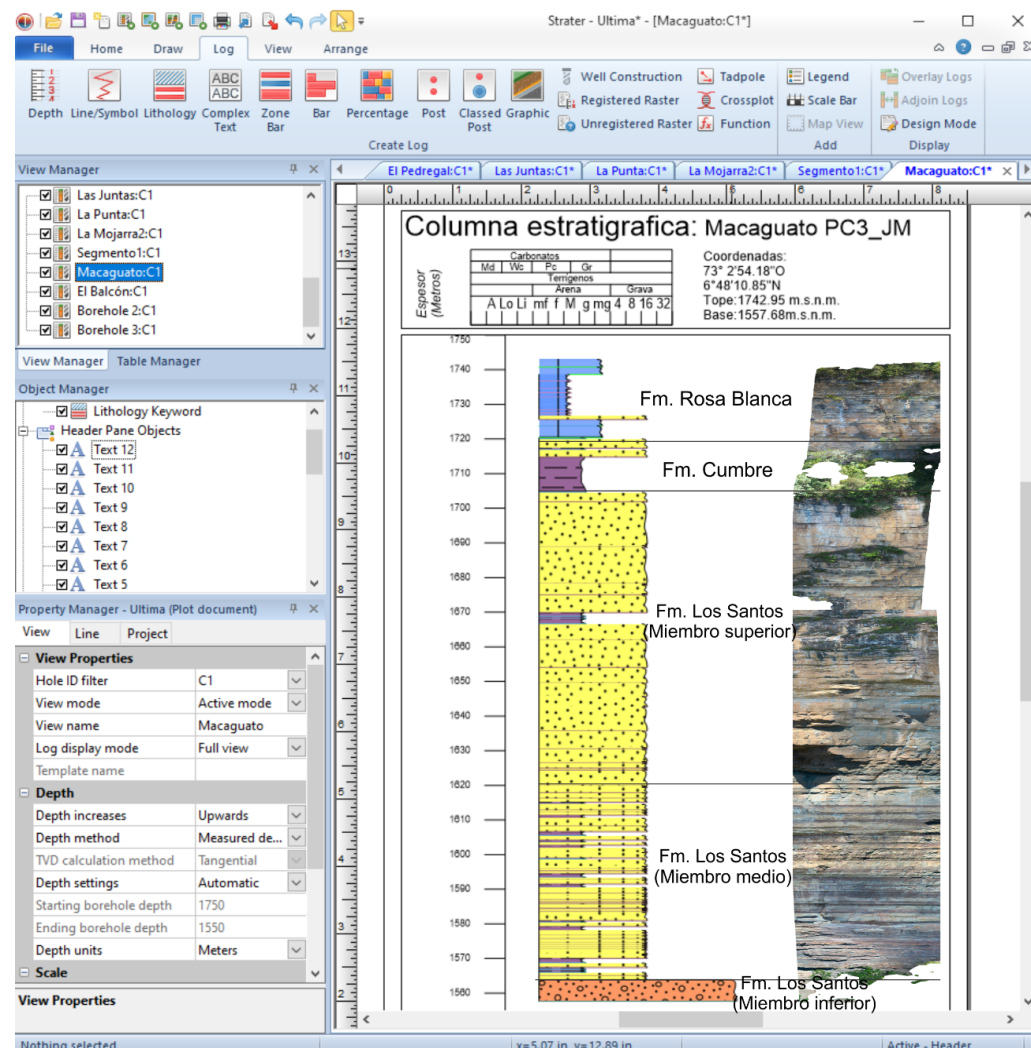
Strater - Ultima* - [Macaguato:C1*]

File Home Draw Log View Arrange

Depth Line/Symbol Lithology Complex Text Zone Bar Bar Percentage Post Classed Post Graphic
Well Construction Tadpole
Registered Raster Crosspolt
Unregistered Raster Function
Create Log
Legend
Scale Bar
Map View
Add
Overlay Logs
Adjoin Logs
Design Mode
Display

View Manager
Las Juntas:C1
La Punta:C1
La Mojarra2:C1
Segmento1:C1
Macaguato:C1
El Balcón:C1
Borehole 2:C1
Borehole 3:C1
View Manager Table Manager

Object Manager
Lithology Keyword
Header Pane Objects
Text 12
Text 11
Text 10
Text 9
Text 8
Text 7
Text 6
Text 5

Property Manager - Ultima (Plot document)
View Line Project
View Properties
| Hole ID filter | C1 |
|---|---|
| View mode | Active mode |
| View name | Macaguato |
| Log display mode | Full view |
| Template name | |
Depth
| Depth increases | Upwards |
|---|---|
| Depth method | Measured de... |
| TVD calculation method | Tangential |
| Depth settings | Automatic |
| Starting borehole depth | 1750 |
| Ending borehole depth | 1550 |
| Depth units | Meters |
Scale
View Properties

El Pedregal:C1* Las Juntas:C1* La Punta:C1* La Mojarra2:C1* Segmento1:C1* Macaguato:C1*

Columna estratigrafica: Macaguato PC3_JM
Espesor (Metros)
Carbonatos
Md Wc Pc Gr
Terrígenos
Arena Grava
A Lo Li mf f M g mg 4 8 16 32
Coordenadas:
73° 2'54.18"O
6°48'10.85"N
Tope:1742.95 m.s.n.m.
Base:1557.68m.s.n.m.

1750 1740 1730 1720 1710 1700 1690 1680 1670 1660 1650 1640 1630 1620 1610 1600 1590 1580 1570 1560

Fm. Rosa Blanca
Fm. Cumbre
Fm. Los Santos (Miembro superior)
Fm. Los Santos (Miembro medio)
Fm. Los Santos (Miembro inferior)

Nothing selected x=5.07 in, y=12.89 in Active - Header